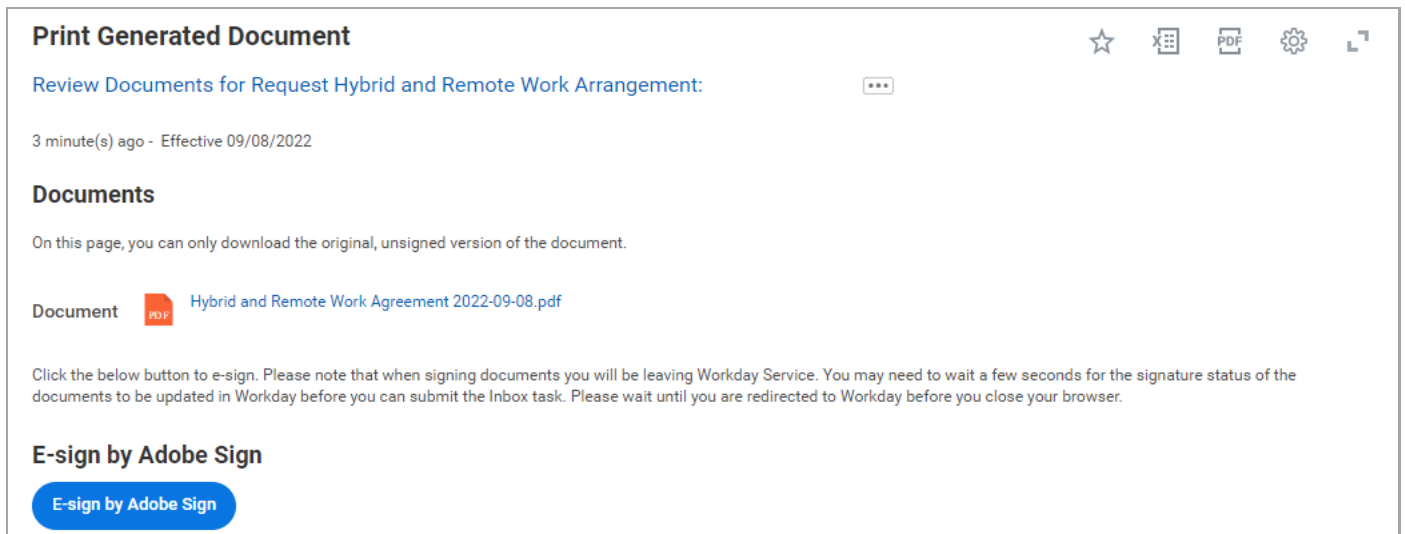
Print Generated Document

PDF

Review Documents for Request Hybrid and Remote Work Arrangement:

3 minute(s) ago - Effective 09/08/2022

Documents

On this page, you can only download the original, unsigned version of the document.

Document PDF Hybrid and Remote Work Agreement 2022-09-08.pdf

Click the below button to e-sign. Please note that when signing documents you will be leaving Workday Service. You may need to wait a few seconds for the signature status of the documents to be updated in Workday before you can submit the Inbox task. Please wait until you are redirected to Workday before you close your browser.

E-sign by Adobe Sign

E-sign by Adobe Sign